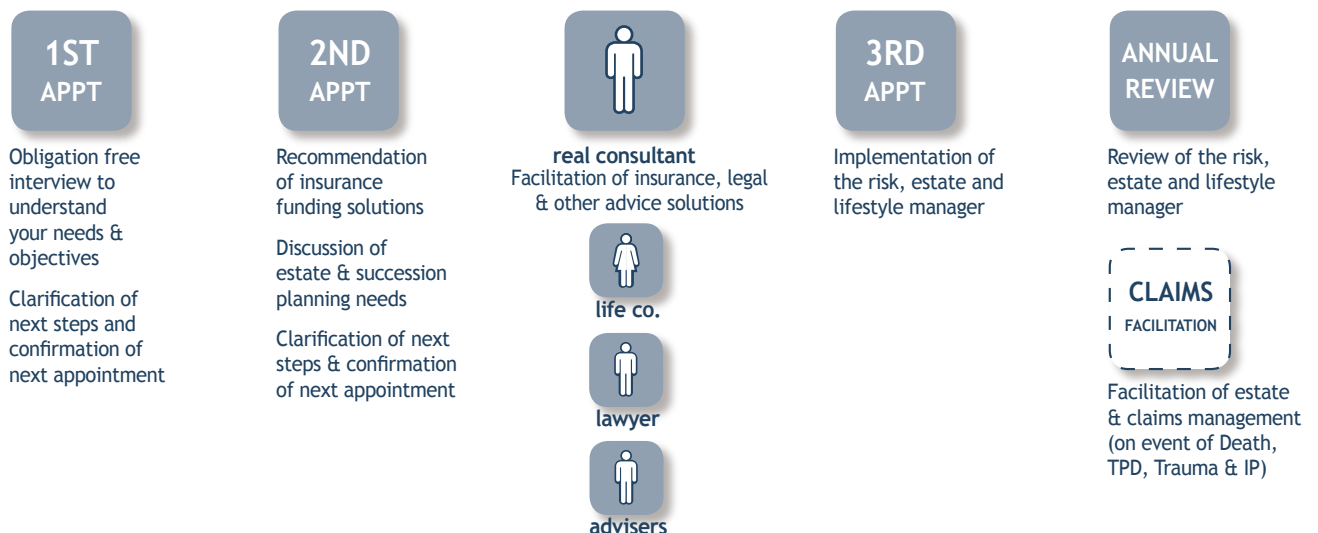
1ST
APPT

Obligation free interview to understand your needs & objectives

Clarification of next steps and confirmation of next appointment

2ND
APPT

Recommendation of insurance funding solutions

Discussion of estate & succession planning needs

Clarification of next steps & confirmation of next appointment

real consultant
Facilitation of insurance, legal & other advice solutions

life co.

lawyer

advisers

3RD
APPT

Implementation of the risk, estate and lifestyle manager

ANNUAL
REVIEW

Review of the risk, estate and lifestyle manager

CLAIMS
FACILITATION

Facilitation of estate & claims management (on event of Death, TPD, Trauma & IP)